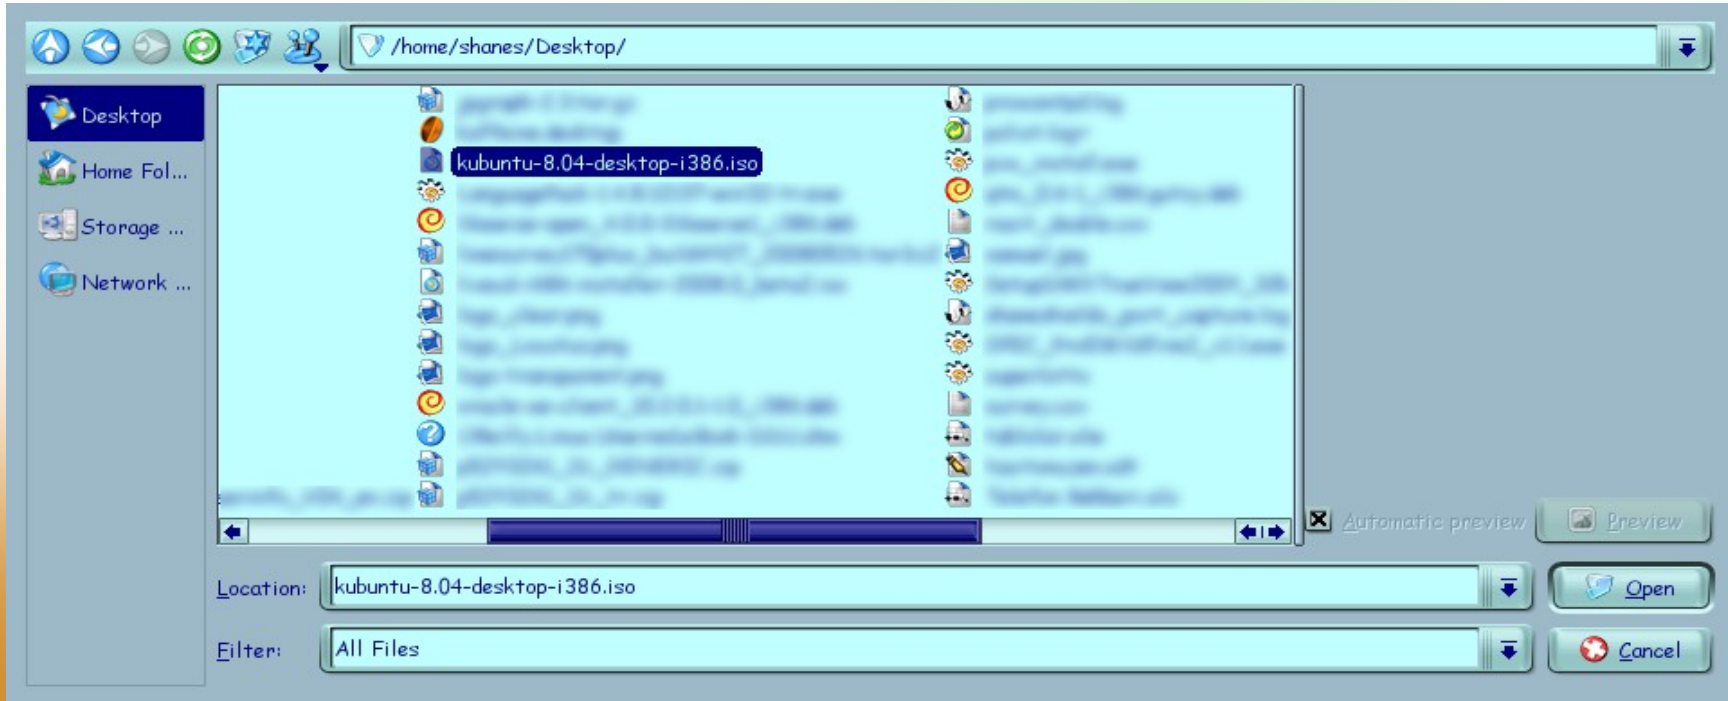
/home/shanes/Desktop/

Desktop
Home Fol...
Storage ...
Network ...

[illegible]
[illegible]
kubuntu-8.04-desktop-i386.iso
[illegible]
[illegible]
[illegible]
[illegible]
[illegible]
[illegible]
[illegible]
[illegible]
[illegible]
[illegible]
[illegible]

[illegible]
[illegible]
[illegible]
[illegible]
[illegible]
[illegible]
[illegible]
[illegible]
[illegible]
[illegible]
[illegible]
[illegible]
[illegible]
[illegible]

Automatic preview
Preview

Location: kubuntu-8.04-desktop-i386.iso
Open

Filter: All Files
Cancel